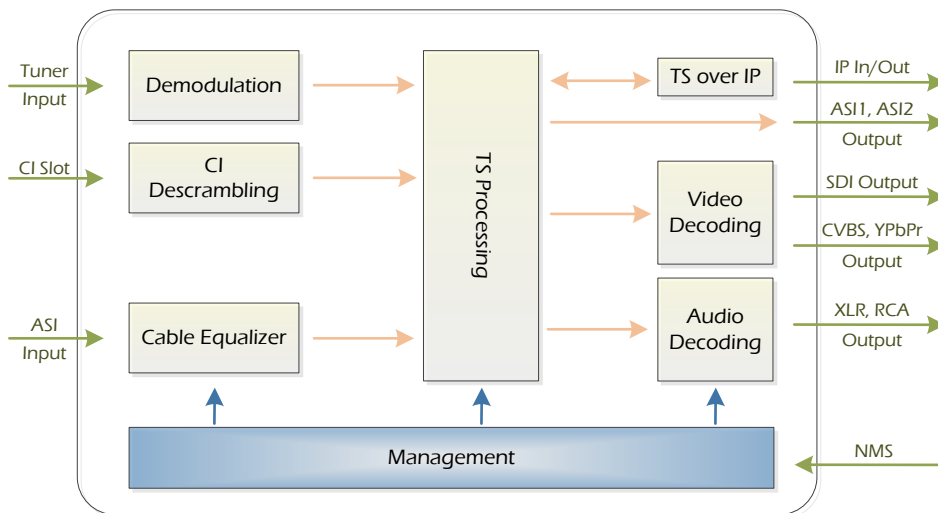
Tuner Input

Demodulation

CI Slot

CI Descrambling

ASI Input

Cable Equalizer

TS Processing

TS over IP

IP In/Out

ASI1, ASI2 Output

Video Decoding

SDI Output

CVBS, YPbPr Output

Audio Decoding

XLR, RCA Output

Management

NMS